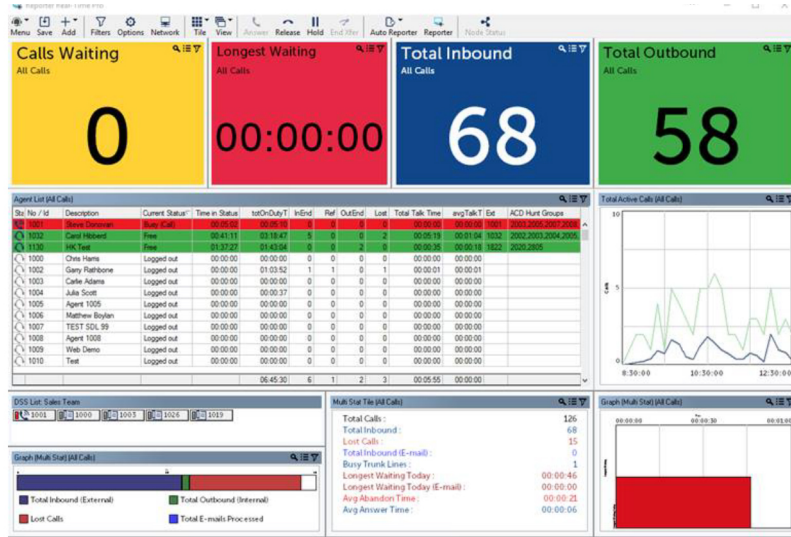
Reporter Real-Time Pro

Menu Save Add Filters Options Network Tile View Answer Release Hold End Xfer Auto Reporter Reporter Node Status

Calls Waiting
All Calls
0

Longest Waiting
All Calls
00:00:00

Total Inbound
All Calls
68

Total Outbound
All Calls
58

Agent List (All Calls)

| Sta | No / Id | Description | Current Status | Time in Status | totOnDutyT | InEnd | Ref | OutEnd | Lost | Total Talk Time | avgTalkT | Ext | ACD Hunt Groups |
|---|---|---|---|---|---|---|---|---|---|---|---|---|---|
| | 1001 | Stevie Donovan | Busy (Call) | 00:05:02 | 00:05:10 | 0 | 0 | 0 | 0 | 00:00:00 | 00:00:00 | 1001 | 2003,2005,2007,2008 |
| | 1032 | Carol Hibberd | Free | 00:41:11 | 03:18:47 | 5 | 0 | 0 | 2 | 00:05:19 | 00:01:04 | 1032 | 2002,2003,2004,2005 |
| | 1130 | HK Test | Free | 01:37:27 | 01:43:04 | 0 | 0 | 2 | 0 | 00:00:35 | 00:00:18 | 1822 | 2020,2805 |
| | 1000 | Chris Harris | Logged out | 00:00:00 | 00:00:00 | 0 | 0 | 0 | 0 | 00:00:00 | 00:00:00 | | |
| | 1002 | Garry Rathbone | Logged out | 00:00:00 | 01:03:52 | 1 | 1 | 0 | 1 | 00:00:01 | 00:00:01 | | |
| | 1003 | Carlie Adams | Logged out | 00:00:00 | 00:00:00 | 0 | 0 | 0 | 0 | 00:00:00 | 00:00:00 | | |
| | 1004 | Julia Scott | Logged out | 00:00:00 | 00:00:37 | 0 | 0 | 0 | 0 | 00:00:00 | 00:00:00 | | |
| | 1005 | Agent 1005 | Logged out | 00:00:00 | 00:00:00 | 0 | 0 | 0 | 0 | 00:00:00 | 00:00:00 | | |
| | 1006 | Matthew Boylan | Logged out | 00:00:00 | 00:00:00 | 0 | 0 | 0 | 0 | 00:00:00 | 00:00:00 | | |
| | 1007 | TEST SDL 99 | Logged out | 00:00:00 | 00:00:00 | 0 | 0 | 0 | 0 | 00:00:00 | 00:00:00 | | |
| | 1008 | Agent 1008 | Logged out | 00:00:00 | 00:00:00 | 0 | 0 | 0 | 0 | 00:00:00 | 00:00:00 | | |
| | 1009 | Web Demo | Logged out | 00:00:00 | 00:00:00 | 0 | 0 | 0 | 0 | 00:00:00 | 00:00:00 | | |
| | 1010 | Test | Logged out | 00:00:00 | 00:00:00 | 0 | 0 | 0 | 0 | 00:00:00 | 00:00:00 | | |
| | | | | | 06:45:30 | 6 | 1 | 2 | 3 | 00:05:55 | 00:00:00 | | |

Total Active Calls (All Calls)
10
5
0
Calls
8:30:00 10:30:00 12:30:0

DSS List: Sales Team
1001 1000 1003 1026 1019

Graph (Multi Stat) (All Calls)
Total Inbound (External)
Total Outbound (Internal)
Lost Calls
Total E-mails Processed

Multi Stat Tile (All Calls)
Total Calls : 126
Total Inbound : 68
Lost Calls : 15
Total Inbound (E-mail) : 0
Busy Trunk Lines : 1
Longest Waiting Today : 00:00:46
Longest Waiting Today (E-mail) : 00:00:00
Avg Abandon Time : 00:00:21
Avg Answer Time : 00:00:06

Graph (Multi Stat) (All Calls)
00:00:00 00:00:30 00:01:0